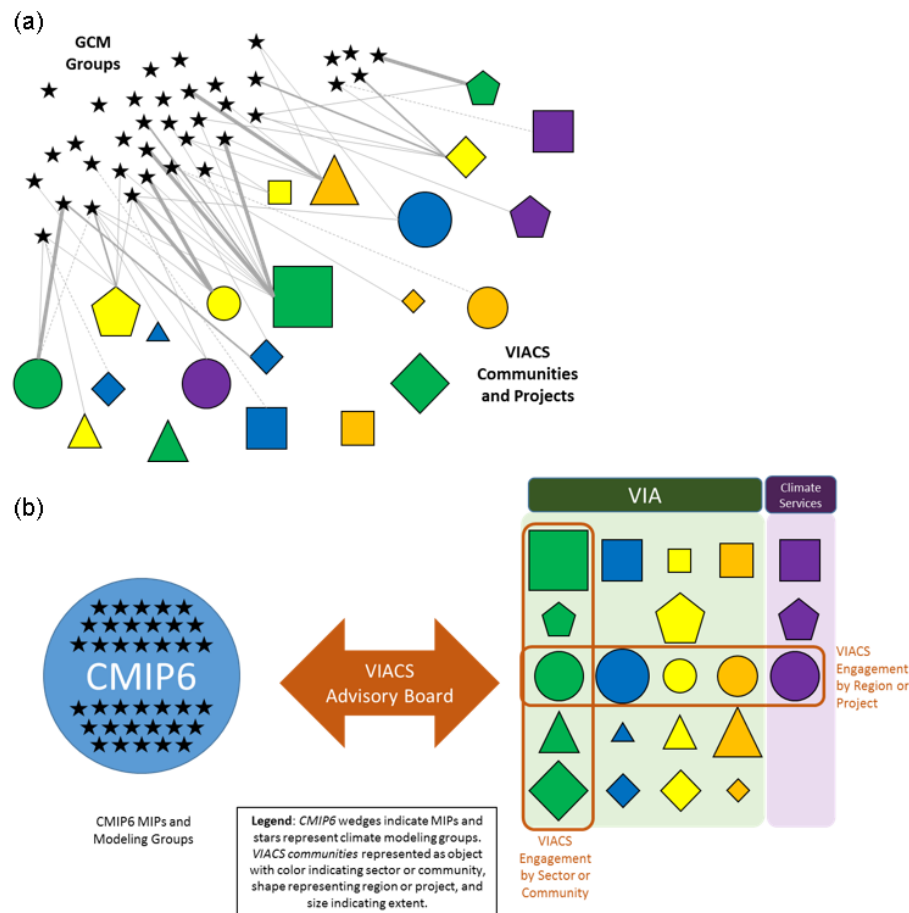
(a)

GCM Groups

VIACS Communities and Projects

(b)

VIA

Climate Services

CMIP6

VIACS Advisory Board

VIACS Engagement by Region or Project

CMIP6 MIPs and Modeling Groups

**Legend**: *CMIP6* wedges indicate MIPs and stars represent climate modeling groups. *VIACS communities* represented as object with color indicating sector or community, shape representing region or project, and size indicating extent.

VIACS Engagement by Sector or Community